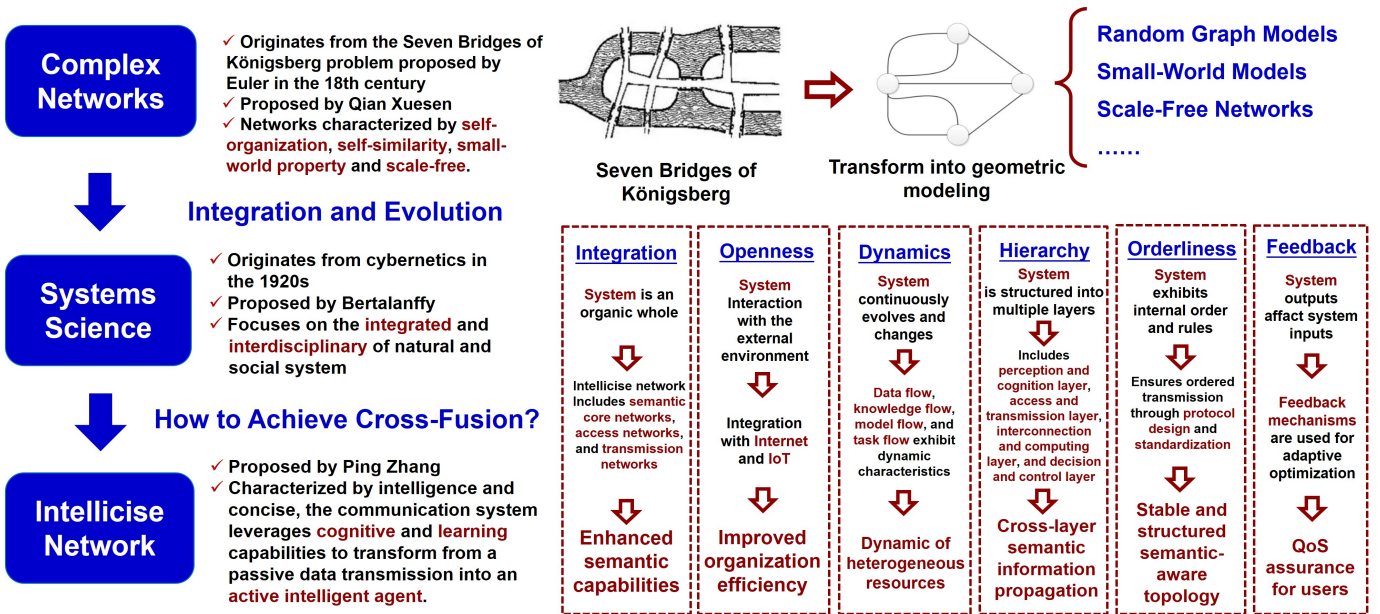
Complex Networks

✓ Originates from the Seven Bridges of Königsberg problem proposed by Euler in the 18th century
✓ Proposed by Qian Xuesen
✓ Networks characterized by self-organization, self-similarity, small-world property and scale-free.

Seven Bridges of Königsberg

Transform into geometric modeling

Random Graph Models
Small-World Models
Scale-Free Networks
……

Integration and Evolution

Systems Science

✓ Originates from cybernetics in the 1920s
✓ Proposed by Bertalanffy
✓ Focuses on the integrated and interdisciplinary of natural and social system

How to Achieve Cross-Fusion?

Intellicise Network

✓ Proposed by Ping Zhang
✓ Characterized by intelligence and concise, the communication system leverages cognitive and learning capabilities to transform from a passive data transmission into an active intelligent agent.

Integration

System is an organic whole

Intellicise network Includes semantic core networks, access networks, and transmission networks

Enhanced semantic capabilities

Openness

System Interaction with the external environment

Integration with Internet and IoT

Improved organization efficiency

Dynamics

System continuously evolves and changes

Data flow, knowledge flow, model flow, and task flow exhibit dynamic characteristics

Dynamic of heterogeneous resources

Hierarchy

System is structured into multiple layers

Includes perception and cognition layer, access and transmission layer, interconnection and computing layer, and decision and control layer

Cross-layer semantic information propagation

Orderliness

System exhibits internal order and rules

Ensures ordered transmission through protocol design and standardization

Stable and structured semantic-aware topology

Feedback

System outputs affect system inputs

Feedback mechanisms are used for adaptive optimization

QoS assurance for users